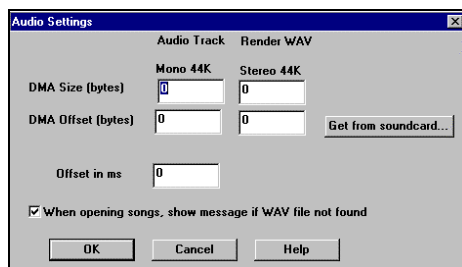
Audio Settings

Audio Track Render WAV

Mono 44K Stereo 44K

DMA Size (bytes) 0 0

DMA Offset (bytes) 0 0 Get from soundcard...

Offset in ms 0

☑ When opening songs, show message if WAV file not found

OK Cancel Help